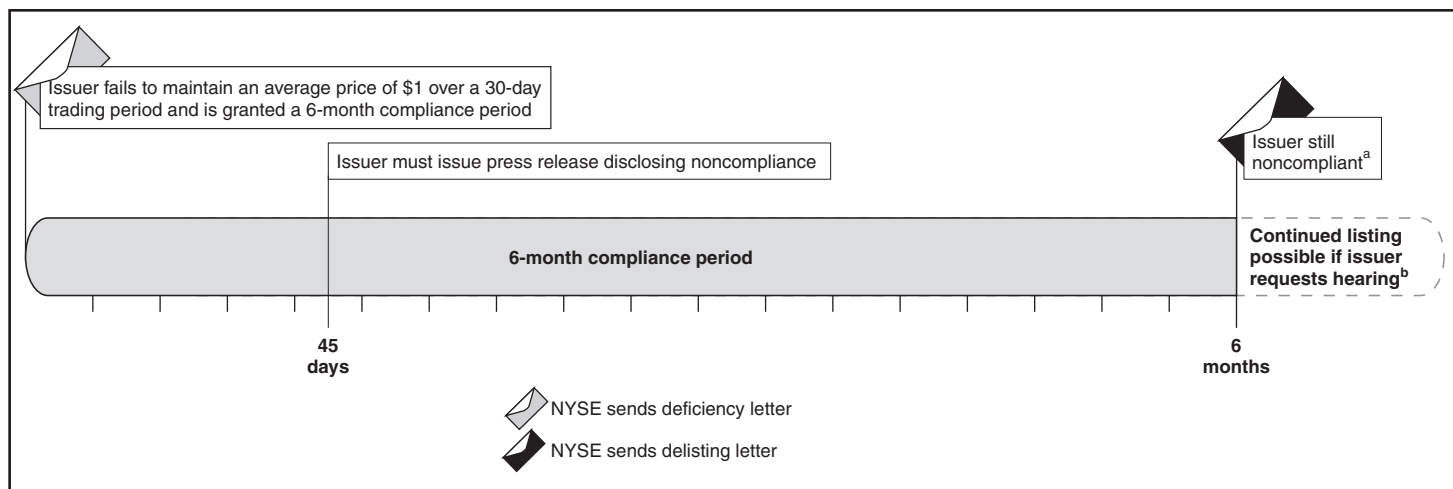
Issuer fails to maintain an average price of $1 over a 30-day trading period and is granted a 6-month compliance period

Issuer must issue press release disclosing noncompliance

Issuer still noncompliant$^{a}$

6-month compliance period

Continued listing possible if issuer requests hearing$^{b}$

45 days

6 months

NYSE sends deficiency letter

NYSE sends delisting letter